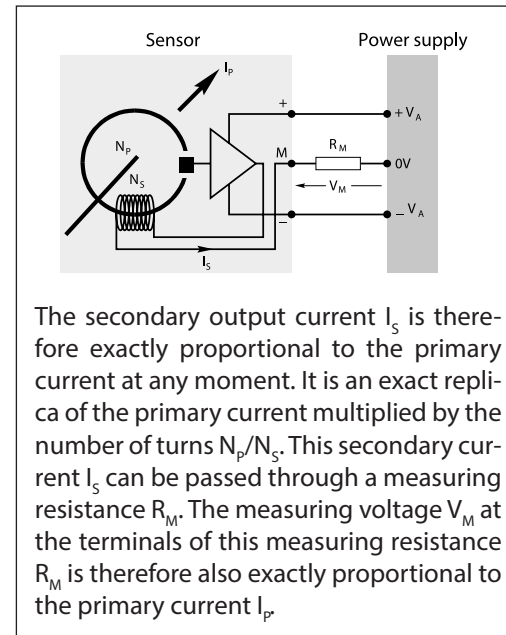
Sensor

Power supply

$I_P$

$N_P$

$N_S$

+

M

−

$R_M$

$+V_A$

0V

$-V_A$

$V_M$

$I_S$

The secondary output current $I_S$ is therefore exactly proportional to the primary current at any moment. It is an exact replica of the primary current multiplied by the number of turns $N_P/N_S$. This secondary current $I_S$ can be passed through a measuring resistance $R_M$. The measuring voltage $V_M$ at the terminals of this measuring resistance $R_M$ is therefore also exactly proportional to the primary current $I_P$.